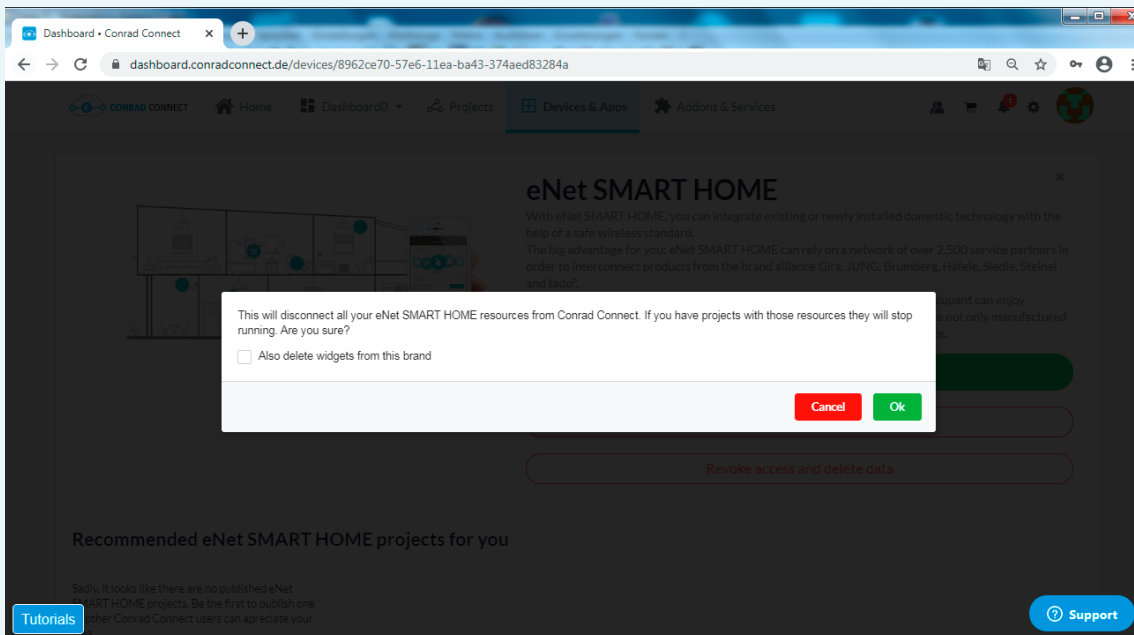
Dashboard • Conrad Connect

dashboard.conradconnect.de/devices/8962ce70-57e6-11ea-ba43-374aed83284a

CONRAD CONNECT Home Dashboard0 Projects Devices & Apps Addons & Services

eNet SMART HOME

With eNet SMART HOME, you can integrate existing or newly installed domestic technology with the help of a safe wireless standard.

The big advantage for your eNet SMART HOME can rely on a network of over 2,500 service partners in order to interconnect products from the brand alliance Gira, JUNG, Brumberg, Häfele, Siedle, Steinel and tado°.

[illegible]cupant can enjoy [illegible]e not only manufactured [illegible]e.

This will disconnect all your eNet SMART HOME resources from Conrad Connect. If you have projects with those resources they will stop running. Are you sure?

Also delete widgets from this brand

Cancel Ok

Revoke access and delete data

Recommended eNet SMART HOME projects for you

Sadly, it looks like there are no published eNet SMART HOME projects. Be the first to publish one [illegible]other Conrad Connect users can apreciate your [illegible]

Tutorials

Support